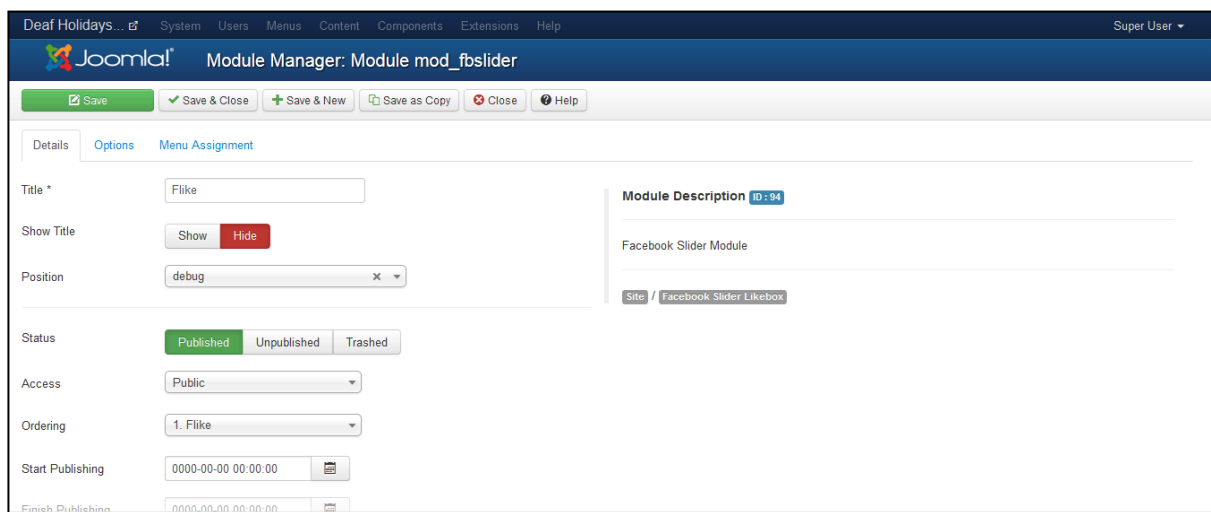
Deaf Holidays... System Users Menus Content Components Extensions Help Super User

Joomla! Module Manager: Module mod_fbslider

Save Save & Close Save & New Save as Copy Close Help

Details Options Menu Assignment

Title * Flike

Show Title Show Hide

Position debug

Module Description ID : 94

Facebook Slider Module

Site / Facebook Slider Likebox

Status Published Unpublished Trashed

Access Public

Ordering 1. Flike

Start Publishing 0000-00-00 00:00:00

Finish Publishing 0000-00-00 00:00:00